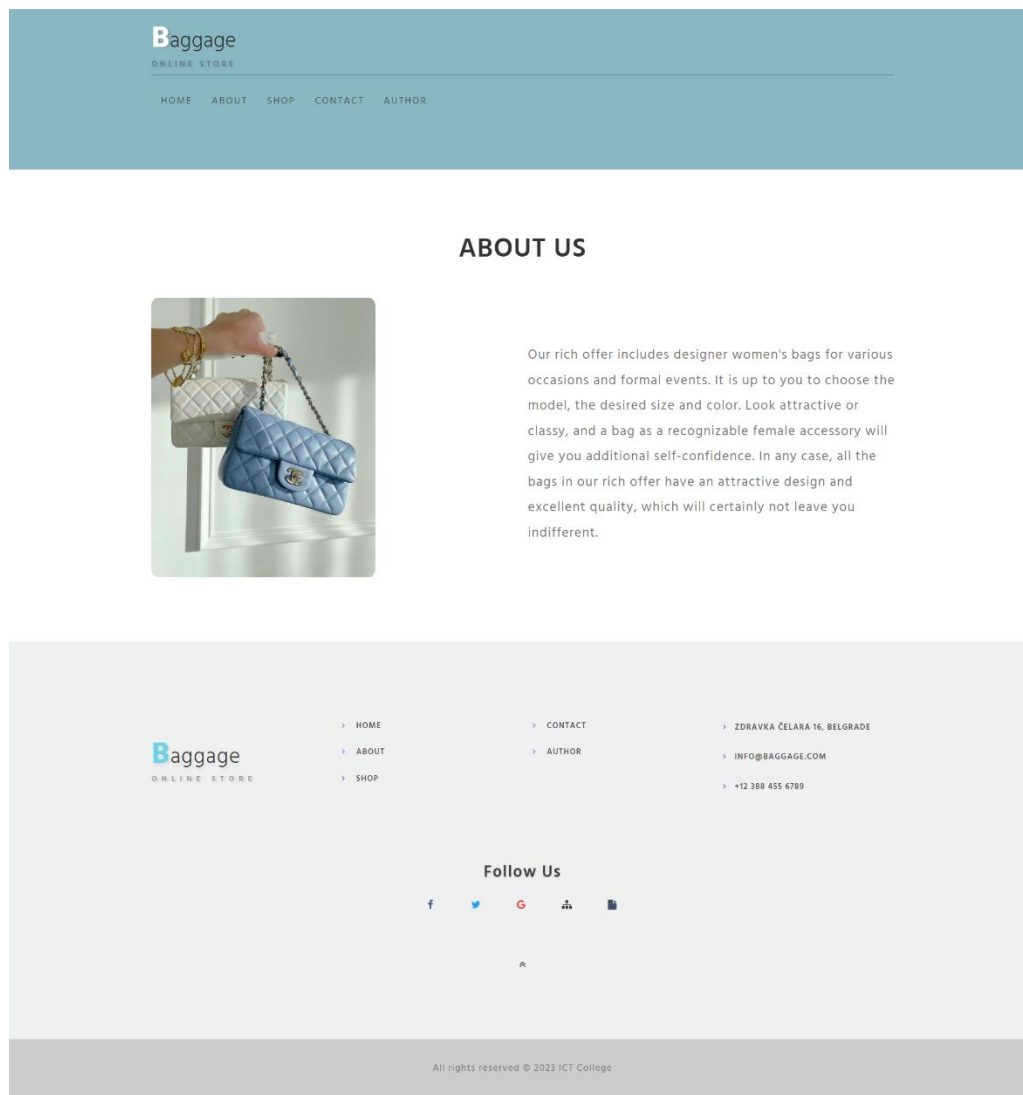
Baggage
ONLINE STORE

HOME ABOUT SHOP CONTACT AUTHOR

ABOUT US

Our rich offer includes designer women's bags for various occasions and formal events. It is up to you to choose the model, the desired size and color. Look attractive or classy, and a bag as a recognizable female accessory will give you additional self-confidence. In any case, all the bags in our rich offer have an attractive design and excellent quality, which will certainly not leave you indifferent.

Baggage
ONLINE STORE

› HOME
› ABOUT
› SHOP

› CONTACT
› AUTHOR

› ZDRAVKA ČELARA 16, BELGRADE
› INFO@BAGGAGE.COM
› +12 388 455 6789

Follow Us

All rights reserved © 2023 ICT College